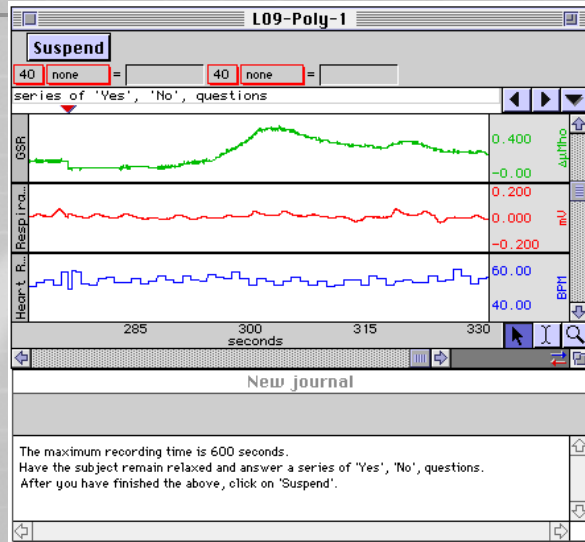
L09-Poly-1

Suspend

40 none = 40 none =

series of 'Yes', 'No', questions

GSR
0.400
-0.00
µMho

Respira...
0.200
0.000
-0.200
mV

Heart R...
60.00
40.00
BPM

285
300
315
330
seconds

New journal

The maximum recording time is 600 seconds.
Have the subject remain relaxed and answer a series of 'Yes', 'No', questions.
After you have finished the above, click on 'Suspend'.